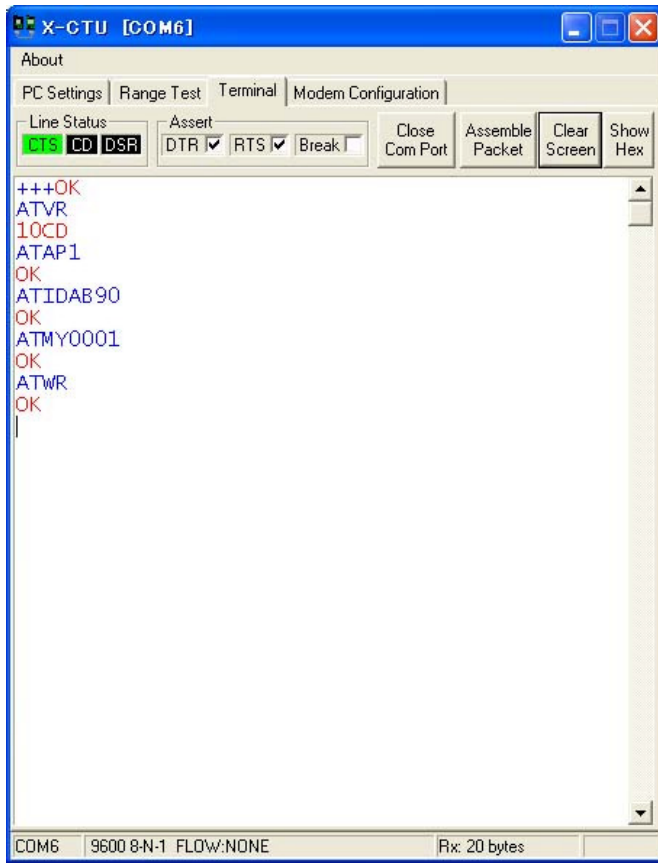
X-CTU [COM6]

About

PC Settings | Range Test | Terminal | Modem Configuration

Line Status
CTS CD DSR

Assert
DTR RTS Break

Close Com Port

Assemble Packet

Clear Screen

Show Hex

+++OK
ATVR
10CD
ATAP1
OK
ATIDAB90
OK
ATMY0001
OK
ATWR
OK

COM6 | 9600 8-N-1 FLOW:NONE | Rx: 20 bytes